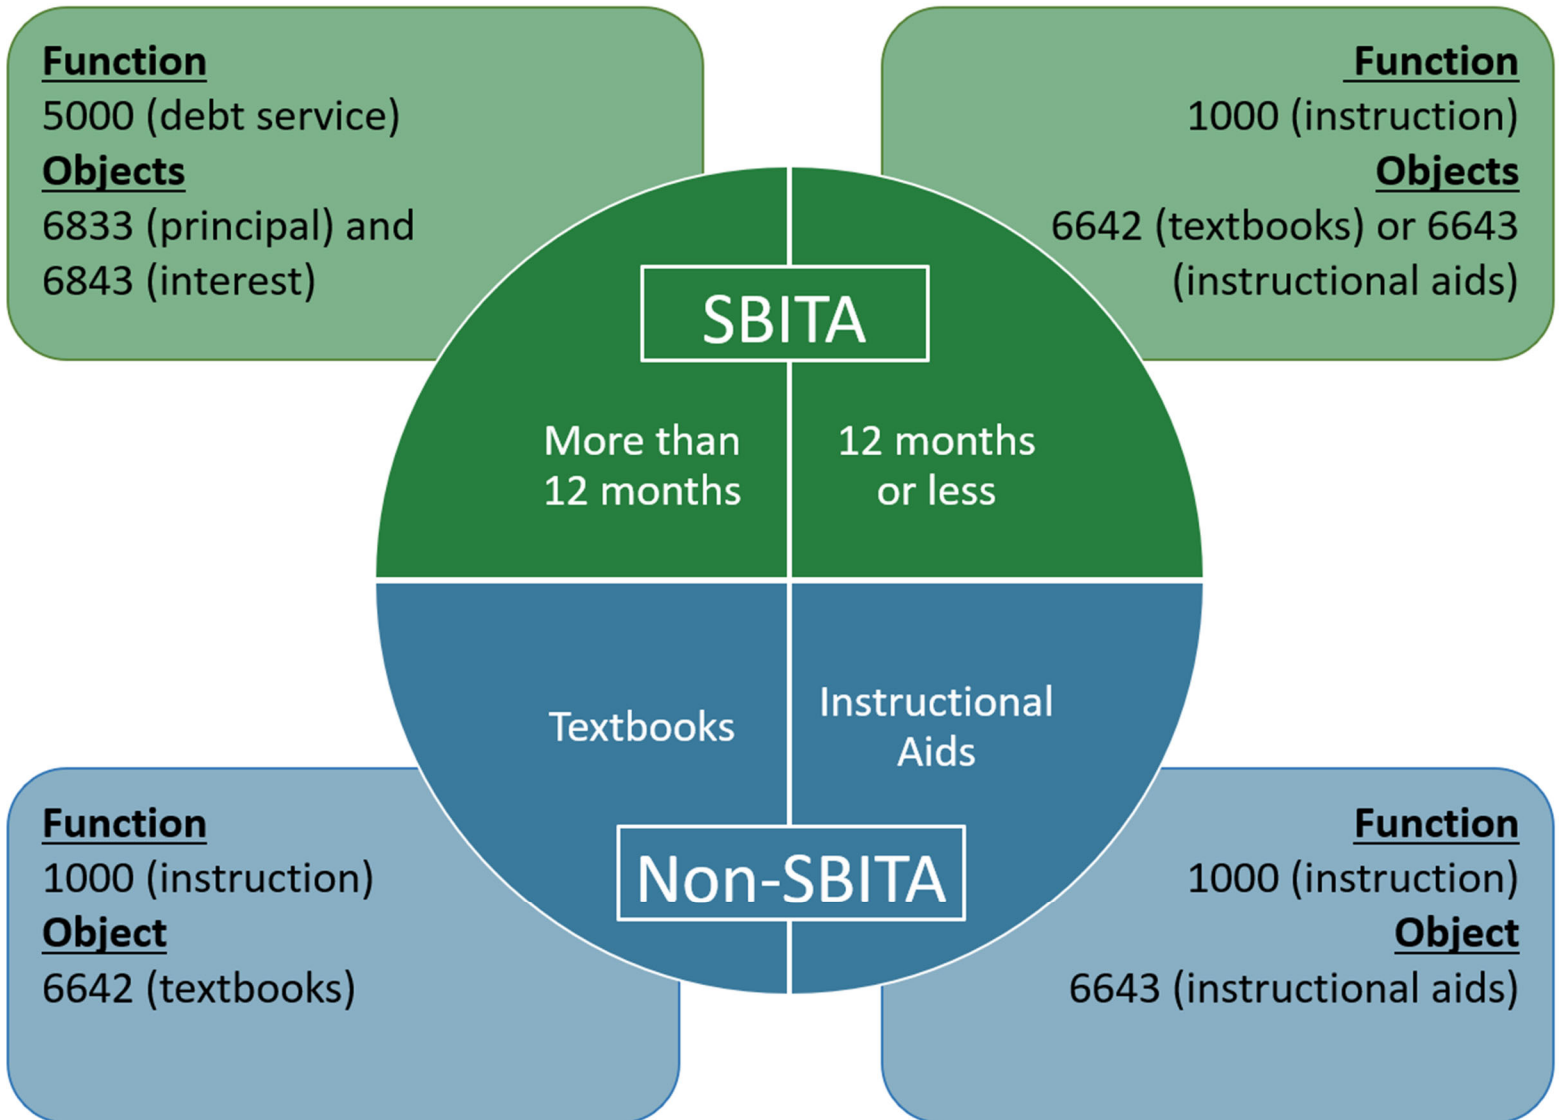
Function
5000 (debt service)
Objects
6833 (principal) and 6843 (interest)

Function
1000 (instruction)
Objects
6642 (textbooks) or 6643 (instructional aids)

SBITA

More than 12 months

12 months or less

Textbooks

Instructional Aids

Non-SBITA

Function
1000 (instruction)
Object
6642 (textbooks)

Function
1000 (instruction)
Object
6643 (instructional aids)